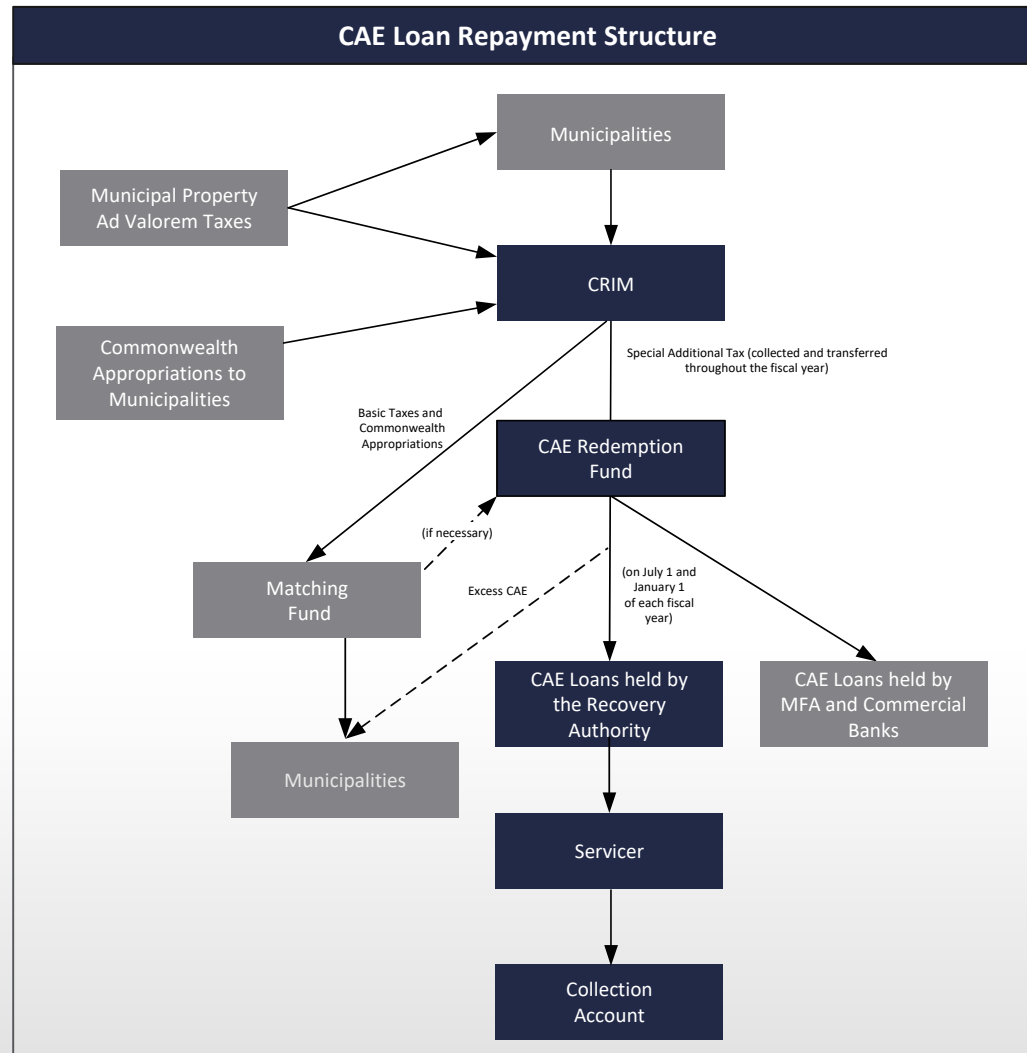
CAE Loan Repayment Structure

Municipalities

Municipal Property Ad Valorem Taxes

CRIM

Commonwealth Appropriations to Municipalities

Special Additional Tax (collected and transferred throughout the fiscal year)

Basic Taxes and Commonwealth Appropriations

CAE Redemption Fund

(if necessary)

Matching Fund

Excess CAE

(on July 1 and January 1 of each fiscal year)

CAE Loans held by the Recovery Authority

CAE Loans held by MFA and Commercial Banks

Municipalities

Servicer

Collection Account